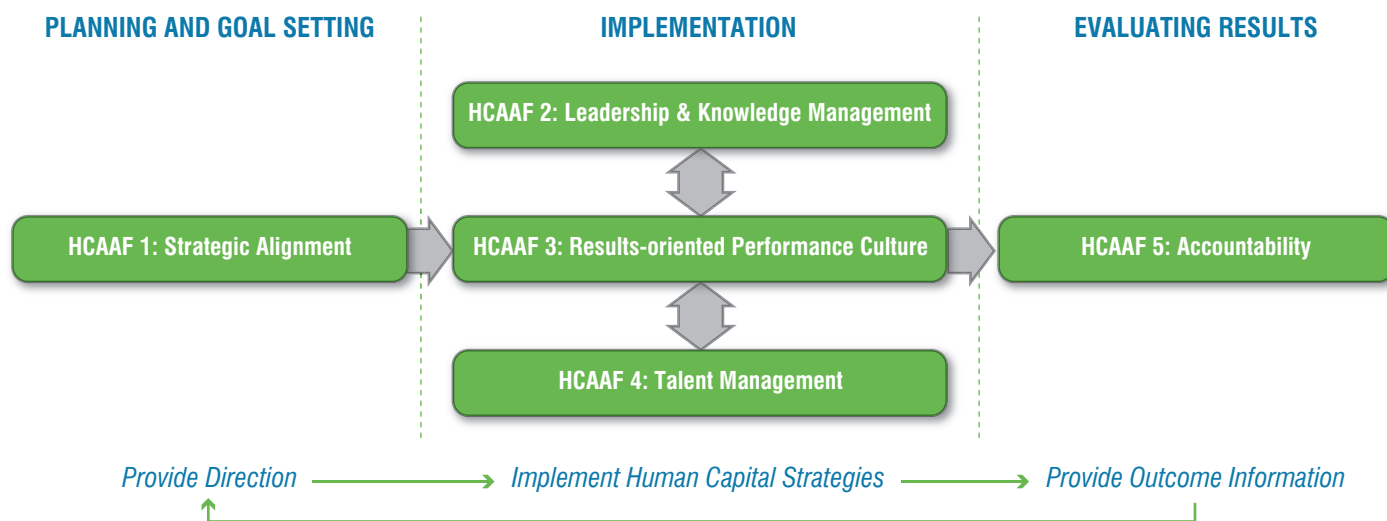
PLANNING AND GOAL SETTING

IMPLEMENTATION

EVALUATING RESULTS

HCAAF 2: Leadership & Knowledge Management

HCAAF 1: Strategic Alignment

HCAAF 3: Results-oriented Performance Culture

HCAAF 5: Accountability

HCAAF 4: Talent Management

Provide Direction

Implement Human Capital Strategies

Provide Outcome Information